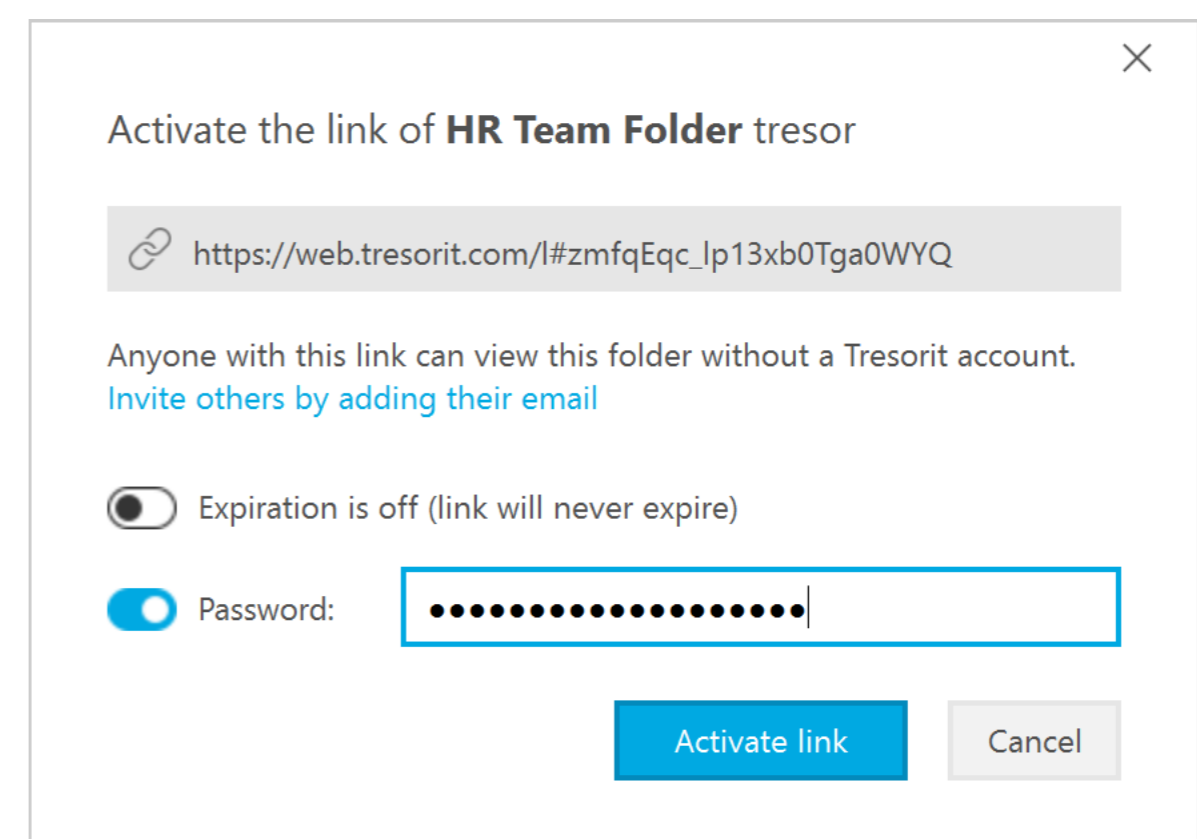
Activate the link of **HR Team Folder** tresor

https://web.tresorit.com/l#zmfqEqc_lp13xb0Tga0WYQ

Anyone with this link can view this folder without a Tresorit account.
Invite others by adding their email

Expiration is off (link will never expire)

Password: ••••••••••••••••••

Activate link

Cancel